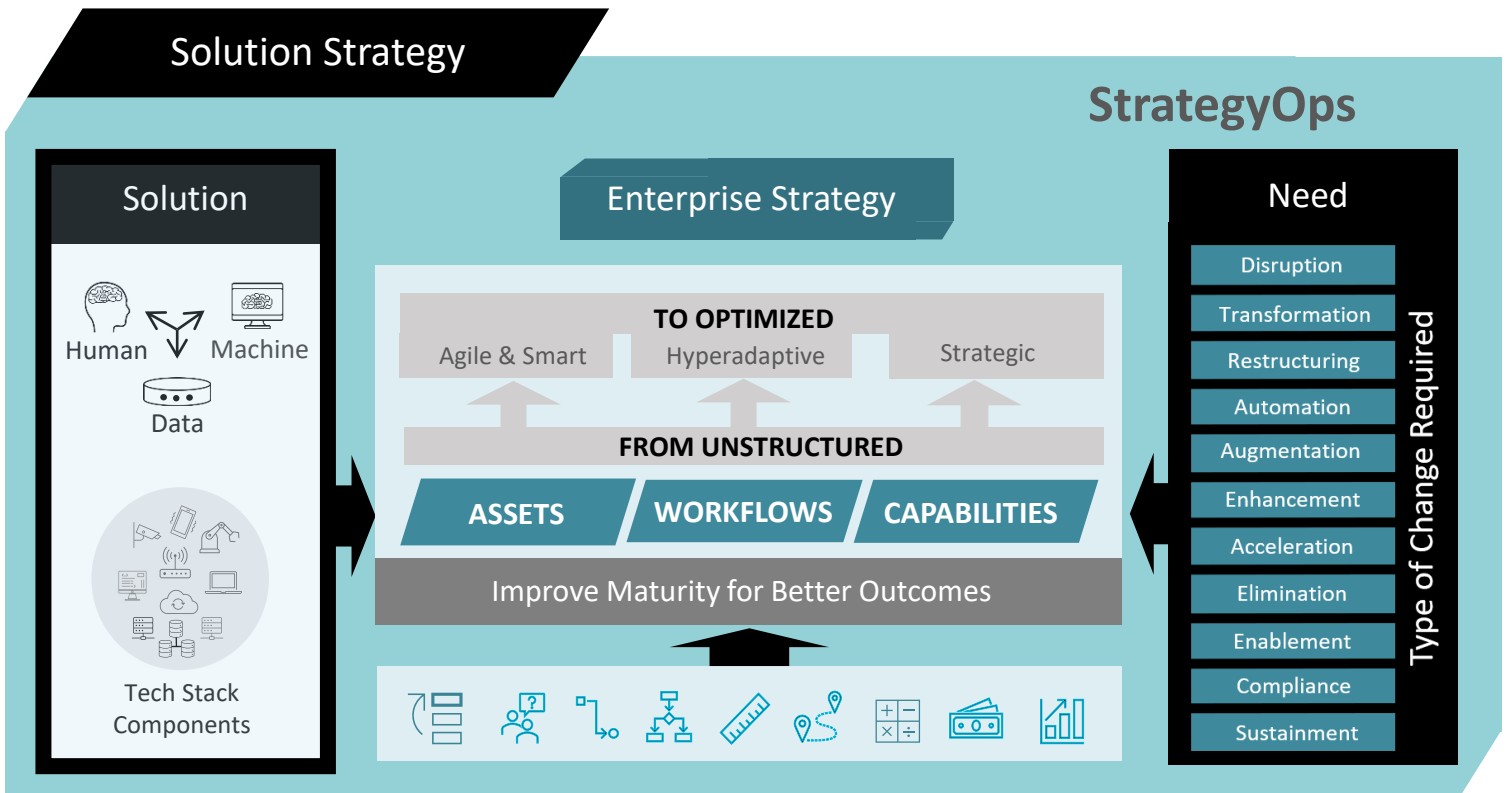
Solution Strategy

StrategyOps

Solution

Human

Machine

Data

Tech Stack Components

Enterprise Strategy

TO OPTIMIZED

Agile & Smart

Hyperadaptive

Strategic

FROM UNSTRUCTURED

ASSETS

WORKFLOWS

CAPABILITIES

Improve Maturity for Better Outcomes

Need

Disruption

Transformation

Restructuring

Automation

Augmentation

Enhancement

Acceleration

Elimination

Enablement

Compliance

Sustainment

Type of Change Required